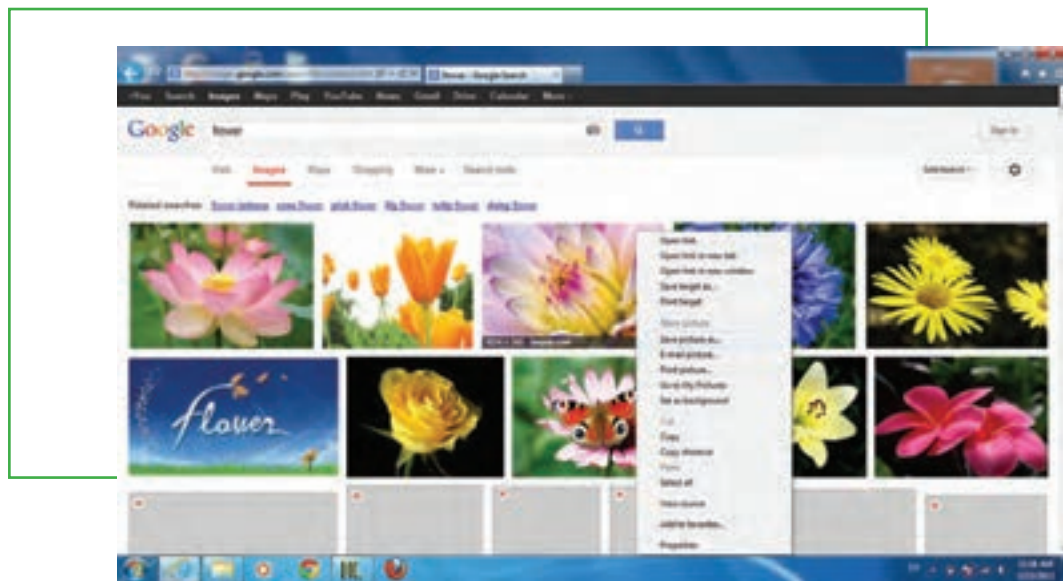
flower - Google Search

+You Search Images Maps Play YouTube News Gmail Drive Calendar More

Google flower

Sign in

Web Images Maps Shopping More Search tools

SafeSearch

Related searches: flower tattoos rose flower pink flower lily flower lotus flower drawing flower

Open link
Open link in new tab
Open link in new window
Save target as...
Print target
Show picture
Save picture as...
E-mail picture...
Print picture...
Go to My Pictures
Set as background
Cut
Copy
Copy shortcut
Paste
Select all
View source
Add to favorites...
Properties

flower